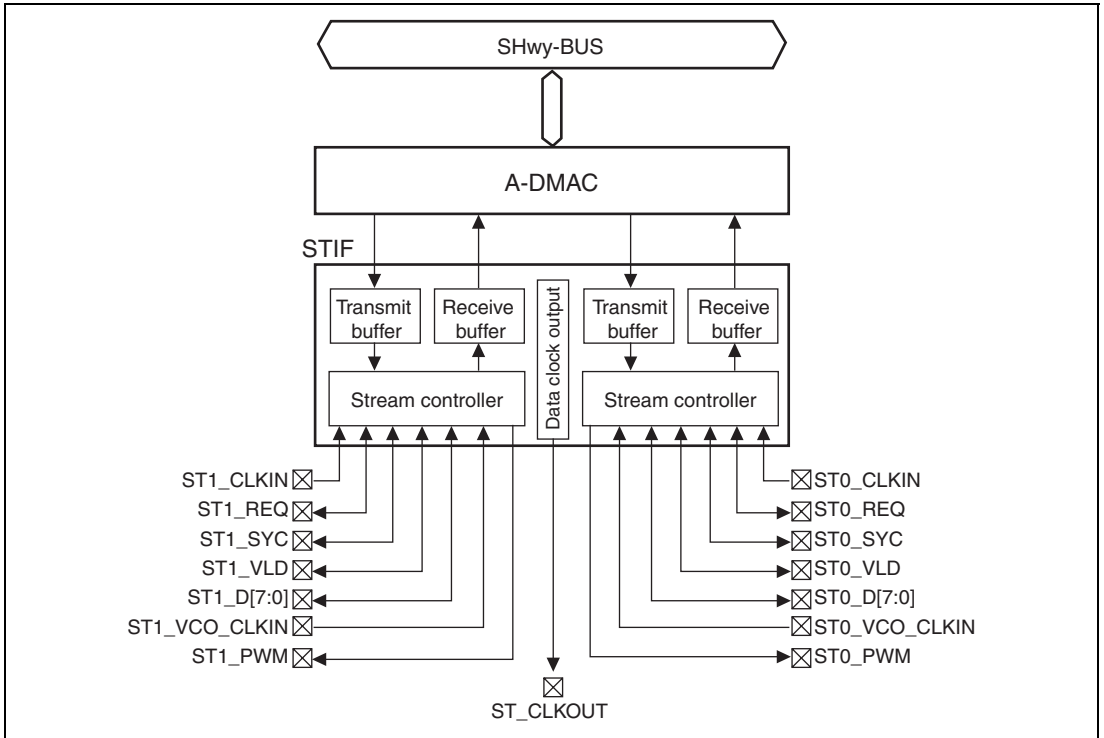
SHwy-BUS

A-DMAC

STIF

Transmit buffer

Receive buffer

Data clock output

Transmit buffer

Receive buffer

Stream controller

Stream controller

ST1_CLKIN
ST1_REQ
ST1_SYC
ST1_VLD
ST1_D[7:0]
ST1_VCO_CLKIN
ST1_PWM

ST_CLKOUT

ST0_CLKIN
ST0_REQ
ST0_SYC
ST0_VLD
ST0_D[7:0]
ST0_VCO_CLKIN
ST0_PWM